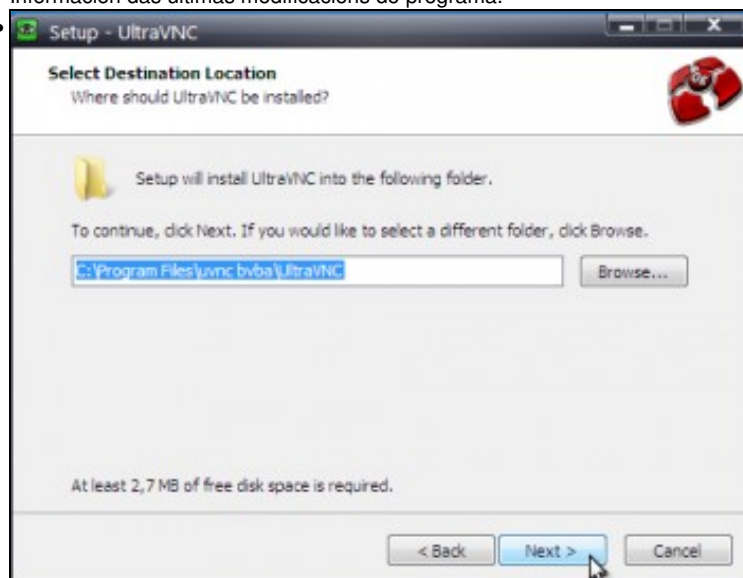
información das últimas modificacións do programa.

Setup - UltraVNC

Select Destination Location
Where should UltraVNC be installed?

Setup will install UltraVNC into the following folder.

To continue, click Next. If you would like to select a different folder, click Browse.

C:\Program Files\uvnc bvba\UltraVNC

Browse...

At least 2,7 MB of free disk space is required.

< Back

Next >

Cancel